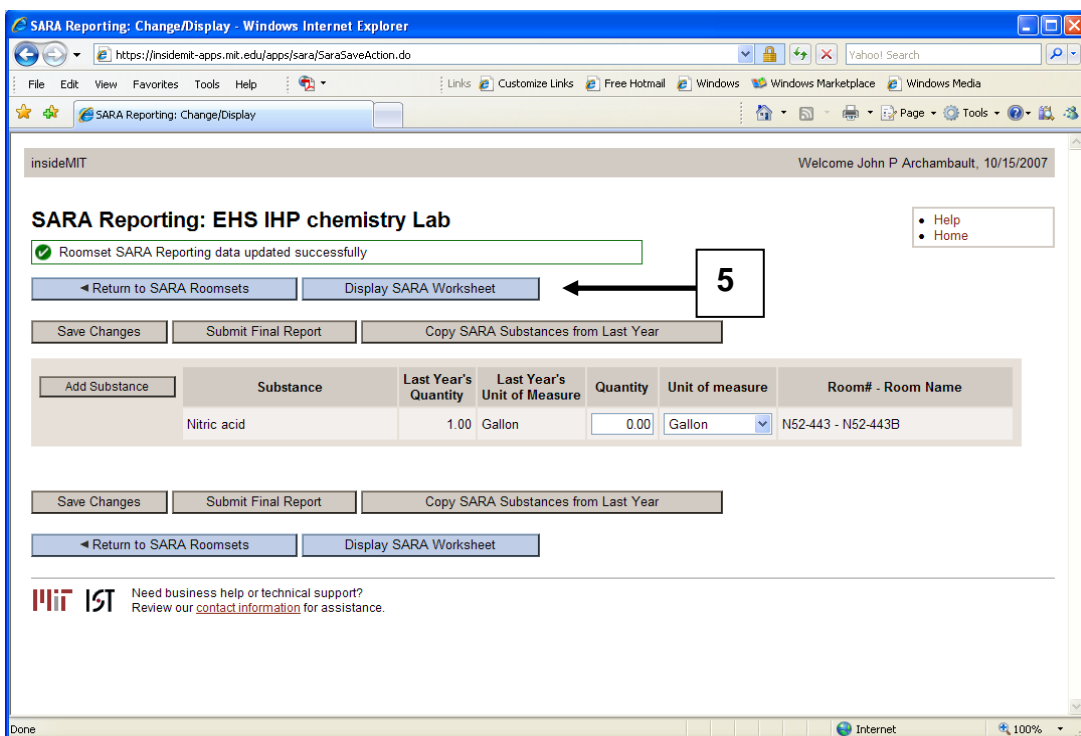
SARA Reporting: Change/Display - Windows Internet Explorer

https://insidemit-apps.mit.edu/apps/sara/SaraSaveAction.do

Yahoo! Search

File Edit View Favorites Tools Help

Links Customize Links Free Hotmail Windows Windows Marketplace Windows Media

SARA Reporting: Change/Display

Page Tools

insideMIT

Welcome John P Archambault, 10/15/2007

SARA Reporting: EHS IHP chemistry Lab

• Help
• Home

Roomset SARA Reporting data updated successfully

◄ Return to SARA Roomsets | Display SARA Worksheet

5

Save Changes | Submit Final Report | Copy SARA Substances from Last Year

| Add Substance | Substance | Last Year's Quantity | Last Year's Unit of Measure | Quantity | Unit of measure | Room# - Room Name |
|---|---|---|---|---|---|---|
| | Nitric acid | 1.00 | Gallon | 0.00 | Gallon | N52-443 - N52-443B |

Save Changes | Submit Final Report | Copy SARA Substances from Last Year

◄ Return to SARA Roomsets | Display SARA Worksheet

MIT IST

Need business help or technical support?
Review our contact information for assistance.

Done

Internet

100%